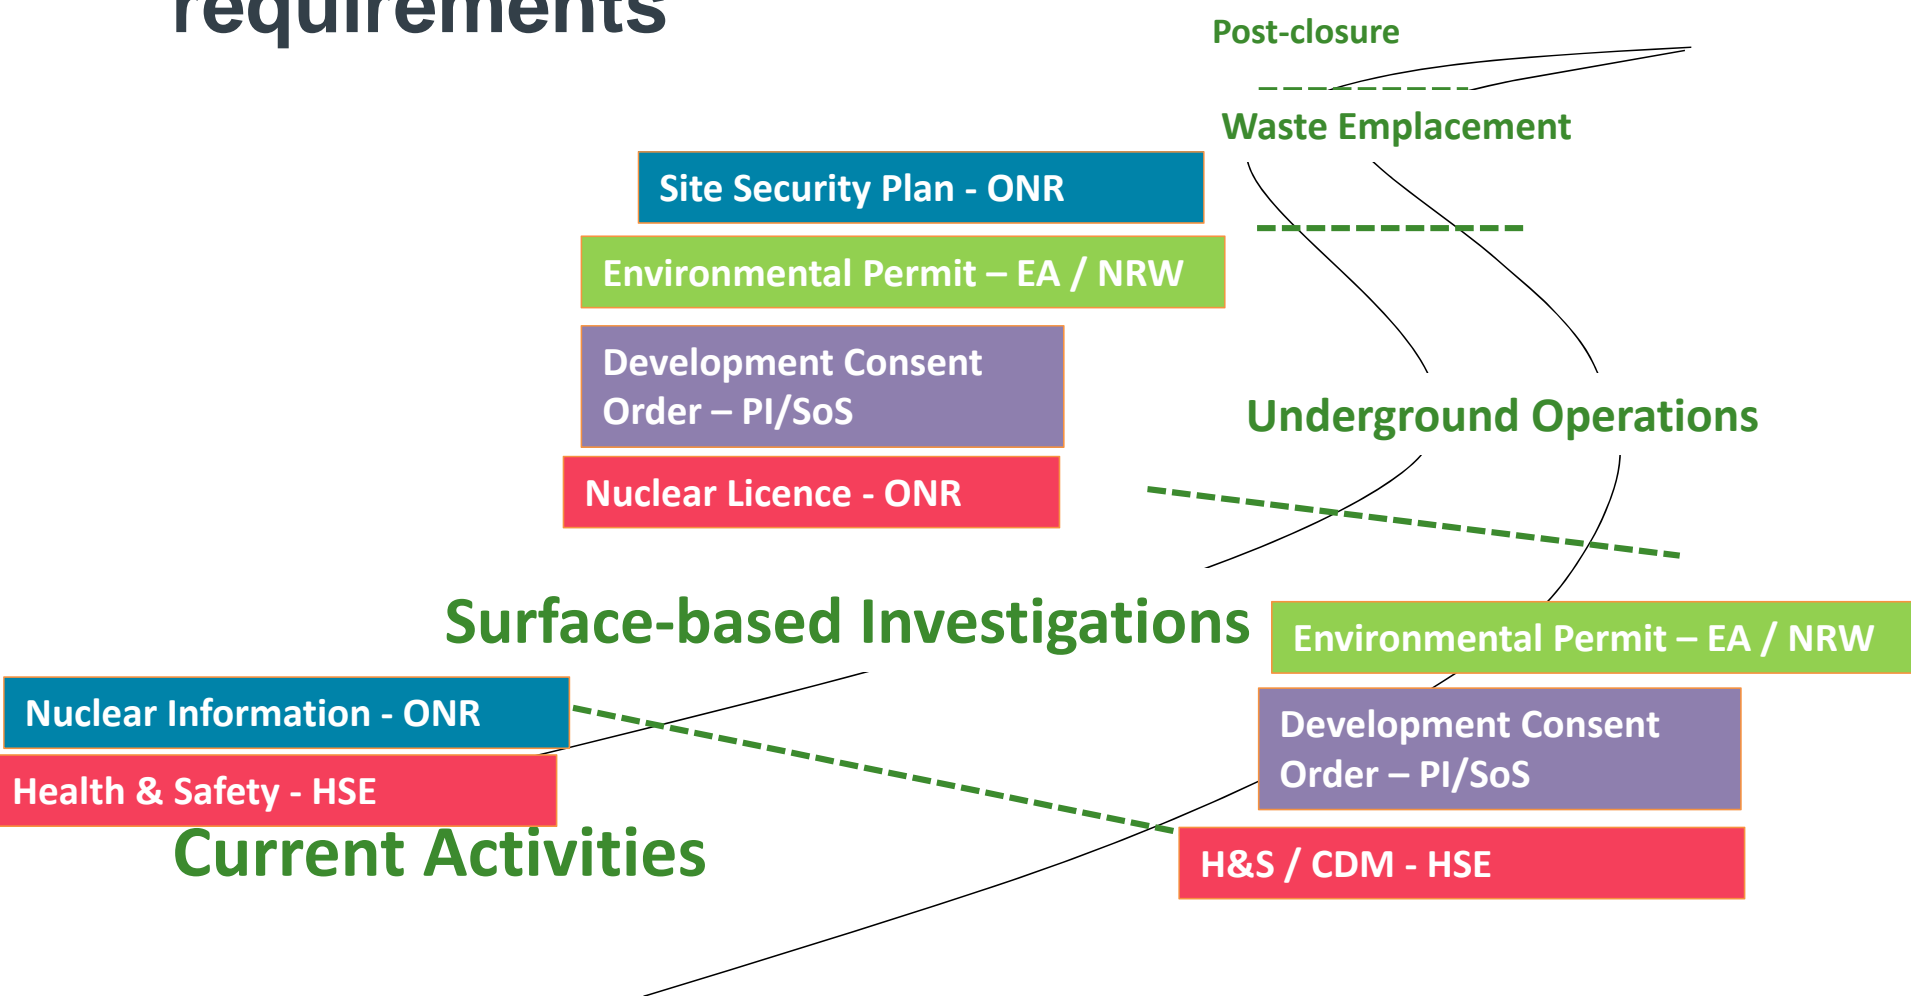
requirements

Post-closure

Waste Emplacement

Site Security Plan - ONR

Environmental Permit – EA / NRW

Development Consent Order – PI/SoS

Nuclear Licence - ONR

Underground Operations

Surface-based Investigations

Environmental Permit – EA / NRW

Nuclear Information - ONR

Health & Safety - HSE

Development Consent Order – PI/SoS

Current Activities

H&S / CDM - HSE